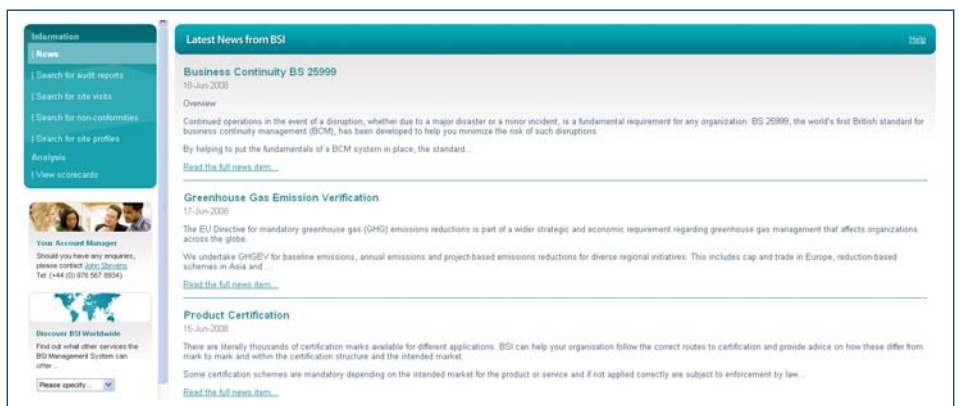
Information

| News

| Search for audit reports

| Search for site visits

| Search for non-conformities

| Search for site profiles

Analysis

| View scorecards

Your Account Manager

Should you have any enquiries, please contact John Stevens Tel: (+44 (0) 976 567 8934)

Discover BSI Worldwide

Find out what other services the BSI Management System can offer...

Please specify...

Latest News from BSI

Help

Business Continuity BS 25999

18-Jun-2008

Overview

Continued operations in the event of a disruption, whether due to a major disaster or a minor incident, is a fundamental requirement for any organization. BS 25999, the world's first British standard for business continuity management (BCM), has been developed to help you minimize the risk of such disruptions.

By helping to put the fundamentals of a BCM system in place, the standard...

Read the full news item...

Greenhouse Gas Emission Verification

17-Jun-2008

The EU Directive for mandatory greenhouse gas (GHG) emissions reductions is part of a wider strategic and economic requirement regarding greenhouse gas management that affects organizations across the globe.

We undertake GHGEV for baseline emissions, annual emissions and project-based emissions reductions for diverse regional initiatives. This includes cap and trade in Europe, reduction-based schemes in Asia and ...

Read the full news item...

Product Certification

16-Jun-2008

There are literally thousands of certification marks available for different applications. BSI can help your organisation follow the correct routes to certification and provide advice on how these differ from mark to mark and within the certification structure and the intended market.

Some certification schemes are mandatory depending on the intended market for the product or service and if not applied correctly are subject to enforcement by law...

Read the full news item...